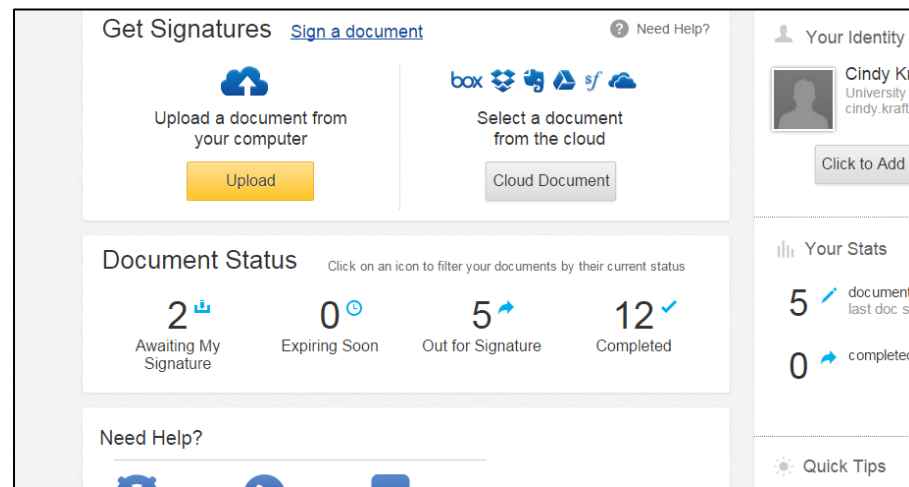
Get Signatures Sign a document

Need Help?

Upload a document from your computer

Upload

box sf

Select a document from the cloud

Cloud Document

Document Status

Click on an icon to filter your documents by their current status

2
Awaiting My Signature

0
Expiring Soon

5
Out for Signature

12
Completed

Need Help?

Your Identity

Cindy Kr
University
cindy.kraft

Click to Add

Your Stats

5
document
last doc s

0
complete

Quick Tips